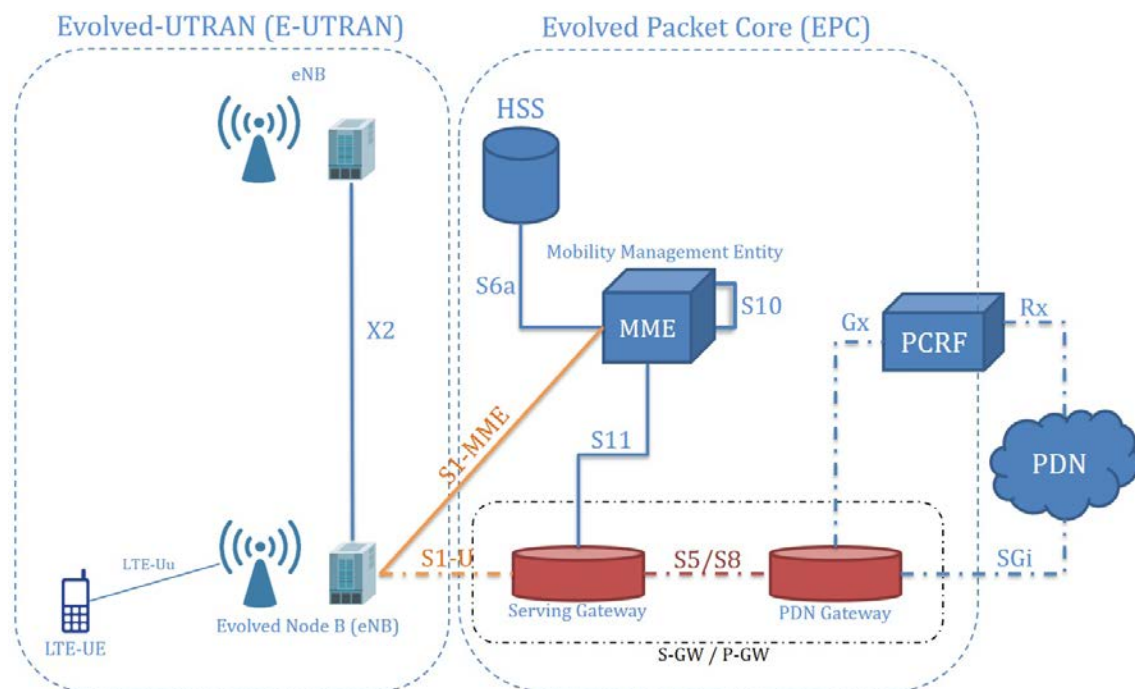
Evolved-UTRAN (E-UTRAN)

Evolved Packet Core (EPC)

eNB

HSS

Mobility Management Entity

S6a

MME

S10

X2

Gx

PCRF

Rx

S1-MME

S11

PDN

LTE-Uu

S1-U

S5/S8

SGi

Serving Gateway

PDN Gateway

LTE-UE

Evolved Node B (eNB)

S-GW / P-GW